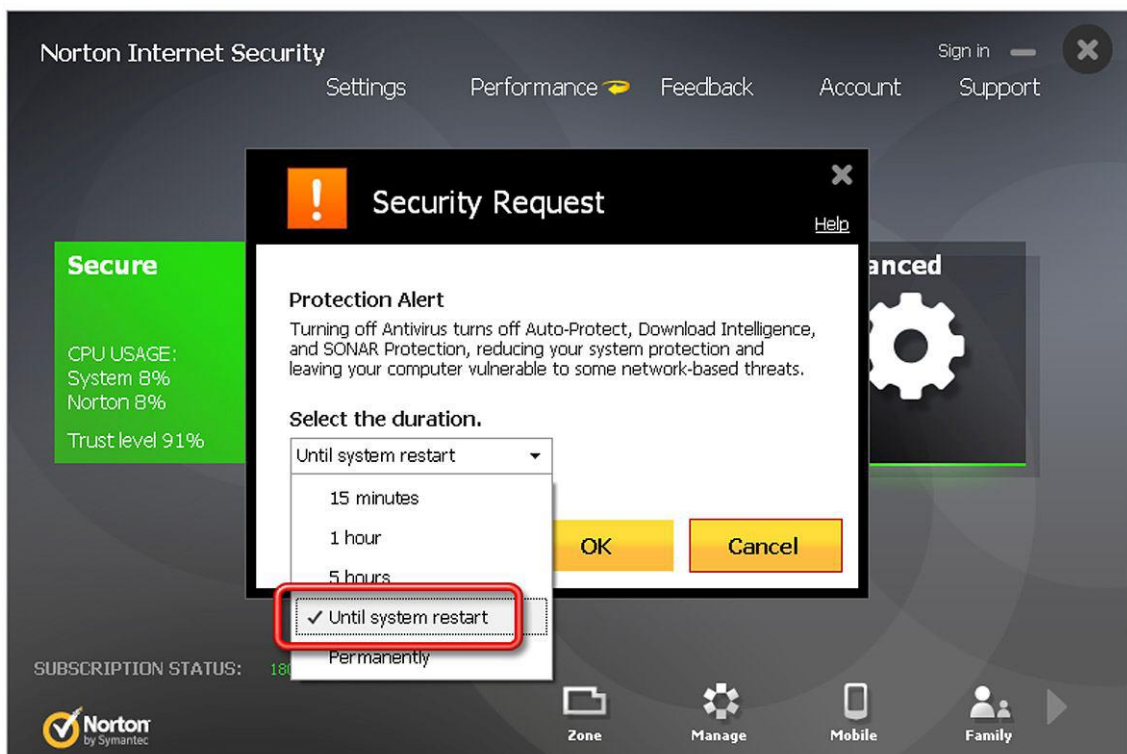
Norton Internet Security

Sign in

Settings Performance Feedback Account Support

Security Request

Help

Secure

CPU USAGE:
System 8%
Norton 8%

Trust level 91%

anced

Protection Alert

Turning off Antivirus turns off Auto-Protect, Download Intelligence, and SONAR Protection, reducing your system protection and leaving your computer vulnerable to some network-based threats.

Select the duration.

Until system restart

15 minutes

1 hour

5 hours

✓ Until system restart

Permanently

OK

Cancel

SUBSCRIPTION STATUS: 18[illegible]

Norton by Symantec

Zone

Manage

Mobile

Family